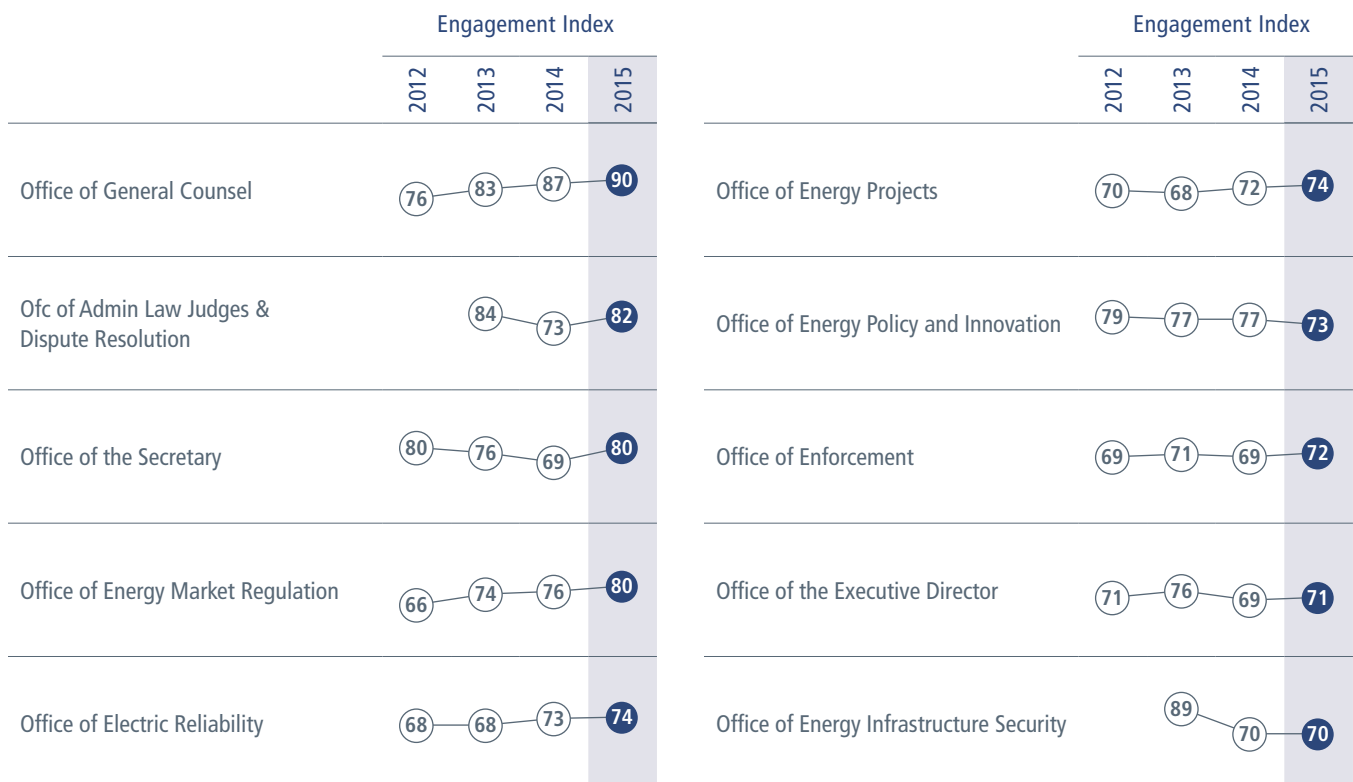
Engagement Index

| | 2012 | 2013 | 2014 | 2015 |
|---|---|---|---|---|
| Office of General Counsel | 76 | 83 | 87 | 90 |
| Ofc of Admin Law Judges & Dispute Resolution | | 84 | 73 | 82 |
| Office of the Secretary | 80 | 76 | 69 | 80 |
| Office of Energy Market Regulation | 66 | 74 | 76 | 80 |
| Office of Electric Reliability | 68 | 68 | 73 | 74 |

Engagement Index

| | 2012 | 2013 | 2014 | 2015 |
|---|---|---|---|---|
| Office of Energy Projects | 70 | 68 | 72 | 74 |
| Office of Energy Policy and Innovation | 79 | 77 | 77 | 73 |
| Office of Enforcement | 69 | 71 | 69 | 72 |
| Office of the Executive Director | 71 | 76 | 69 | 71 |
| Office of Energy Infrastructure Security | | 89 | 70 | 70 |